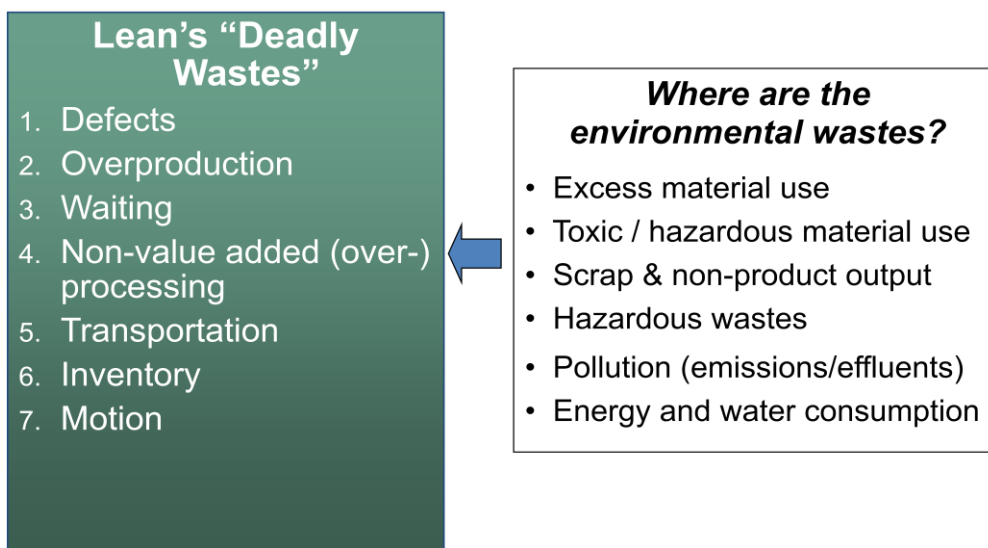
Lean's "Deadly Wastes"

1. Defects
2. Overproduction
3. Waiting
4. Non-value added (over-) processing
5. Transportation
6. Inventory
7. Motion

*Where are the environmental wastes?*

- Excess material use
- Toxic / hazardous material use
- Scrap & non-product output
- Hazardous wastes
- Pollution (emissions/effluents)
- Energy and water consumption